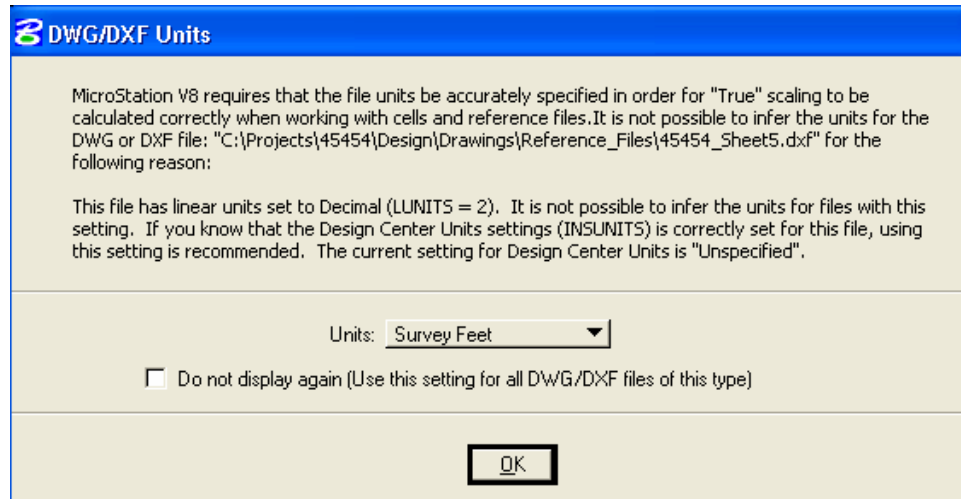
DWG/DXF Units

MicroStation V8 requires that the file units be accurately specified in order for "True" scaling to be calculated correctly when working with cells and reference files.It is not possible to infer the units for the DWG or DXF file: "C:\Projects\45454\Design\Drawings\Reference_Files\45454_Sheet5.dxf" for the following reason:

This file has linear units set to Decimal (LUNITS = 2). It is not possible to infer the units for files with this setting. If you know that the Design Center Units settings (INSUNITS) is correctly set for this file, using this setting is recommended. The current setting for Design Center Units is "Unspecified".

Units: Survey Feet

Do not display again (Use this setting for all DWG/DXF files of this type)

OK